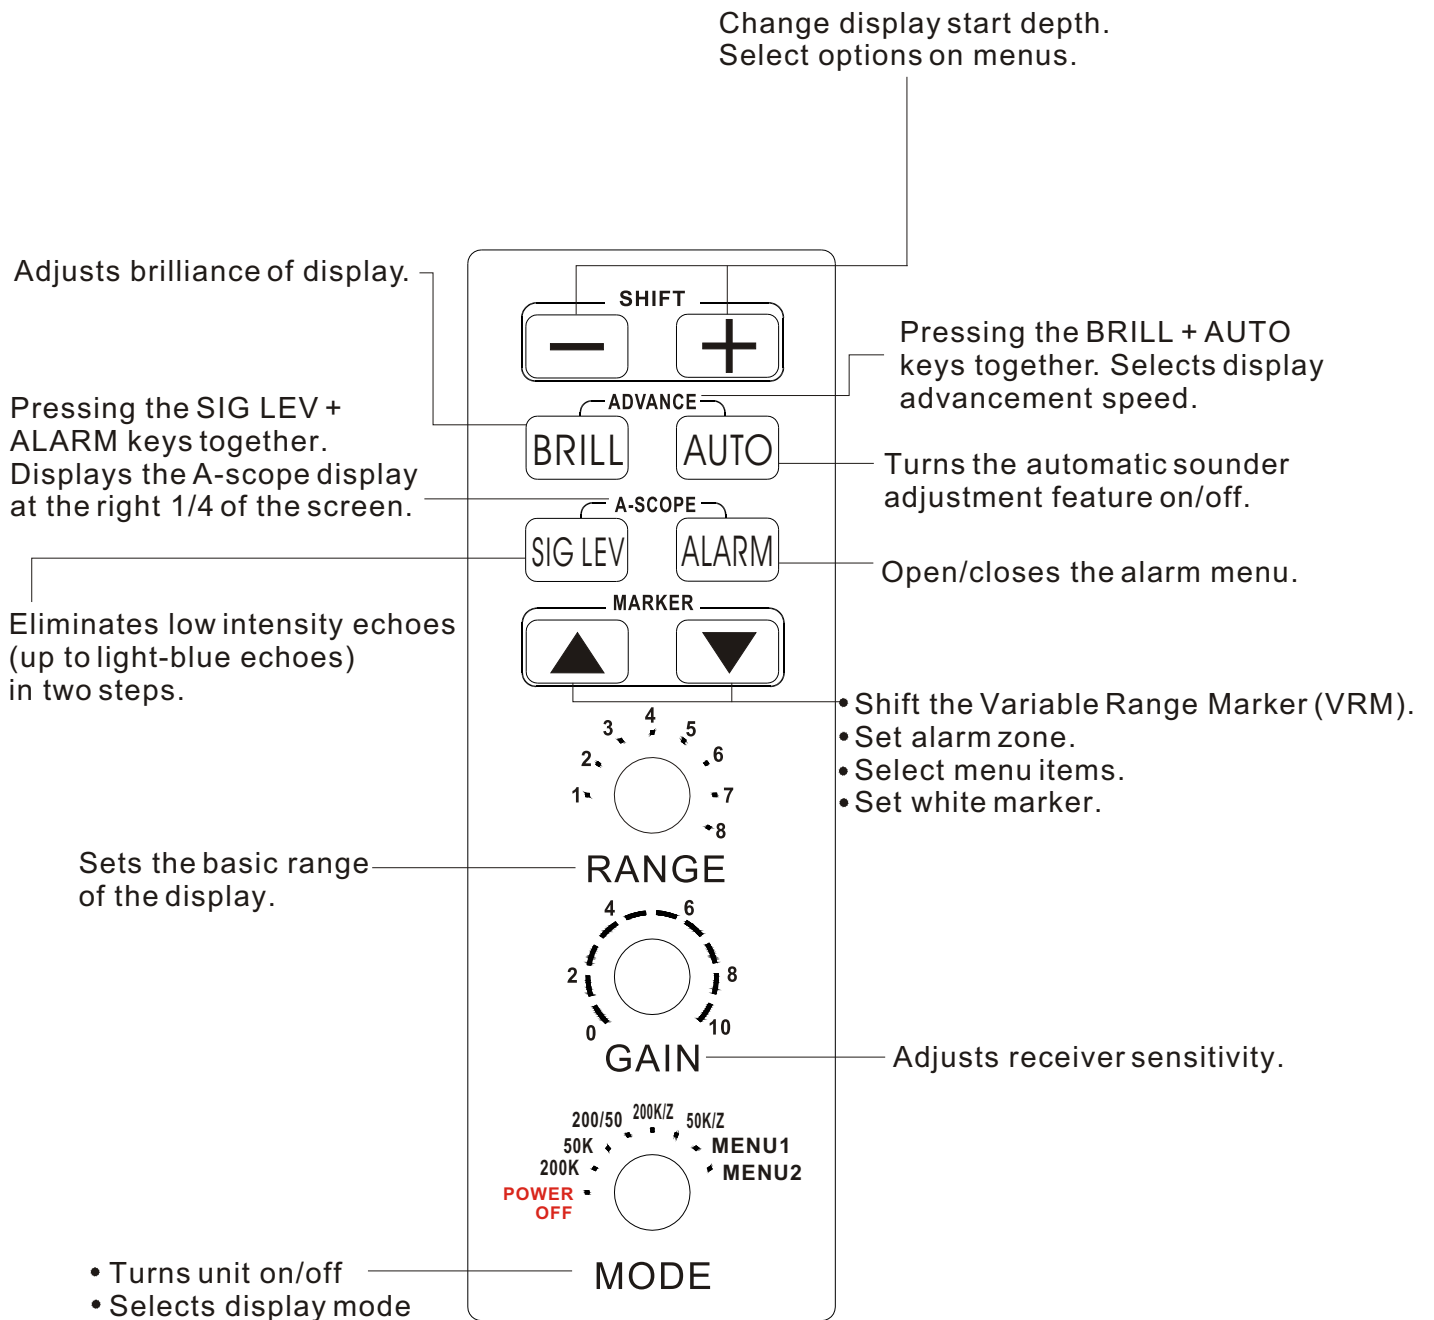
Change display start depth.
Select options on menus.

Adjusts brilliance of display.

SHIFT

Pressing the BRILL + AUTO keys together. Selects display advancement speed.

Pressing the SIG LEV + ALARM keys together. Displays the A-scope display at the right 1/4 of the screen.

ADVANCE

BRILL

AUTO

Turns the automatic sounder adjustment feature on/off.

A-SCOPE

SIG LEV

ALARM

Open/closes the alarm menu.

MARKER

Eliminates low intensity echoes (up to light-blue echoes) in two steps.

• Shift the Variable Range Marker (VRM).
• Set alarm zone.
• Select menu items.
• Set white marker.

1 2 3 4 5 6 7 8

Sets the basic range of the display.

RANGE

0 2 4 6 8 10

GAIN

Adjusts receiver sensitivity.

200/50 200K/Z 50K/Z
50K MENU1
200K MENU2
POWER OFF

• Turns unit on/off
• Selects display mode

MODE